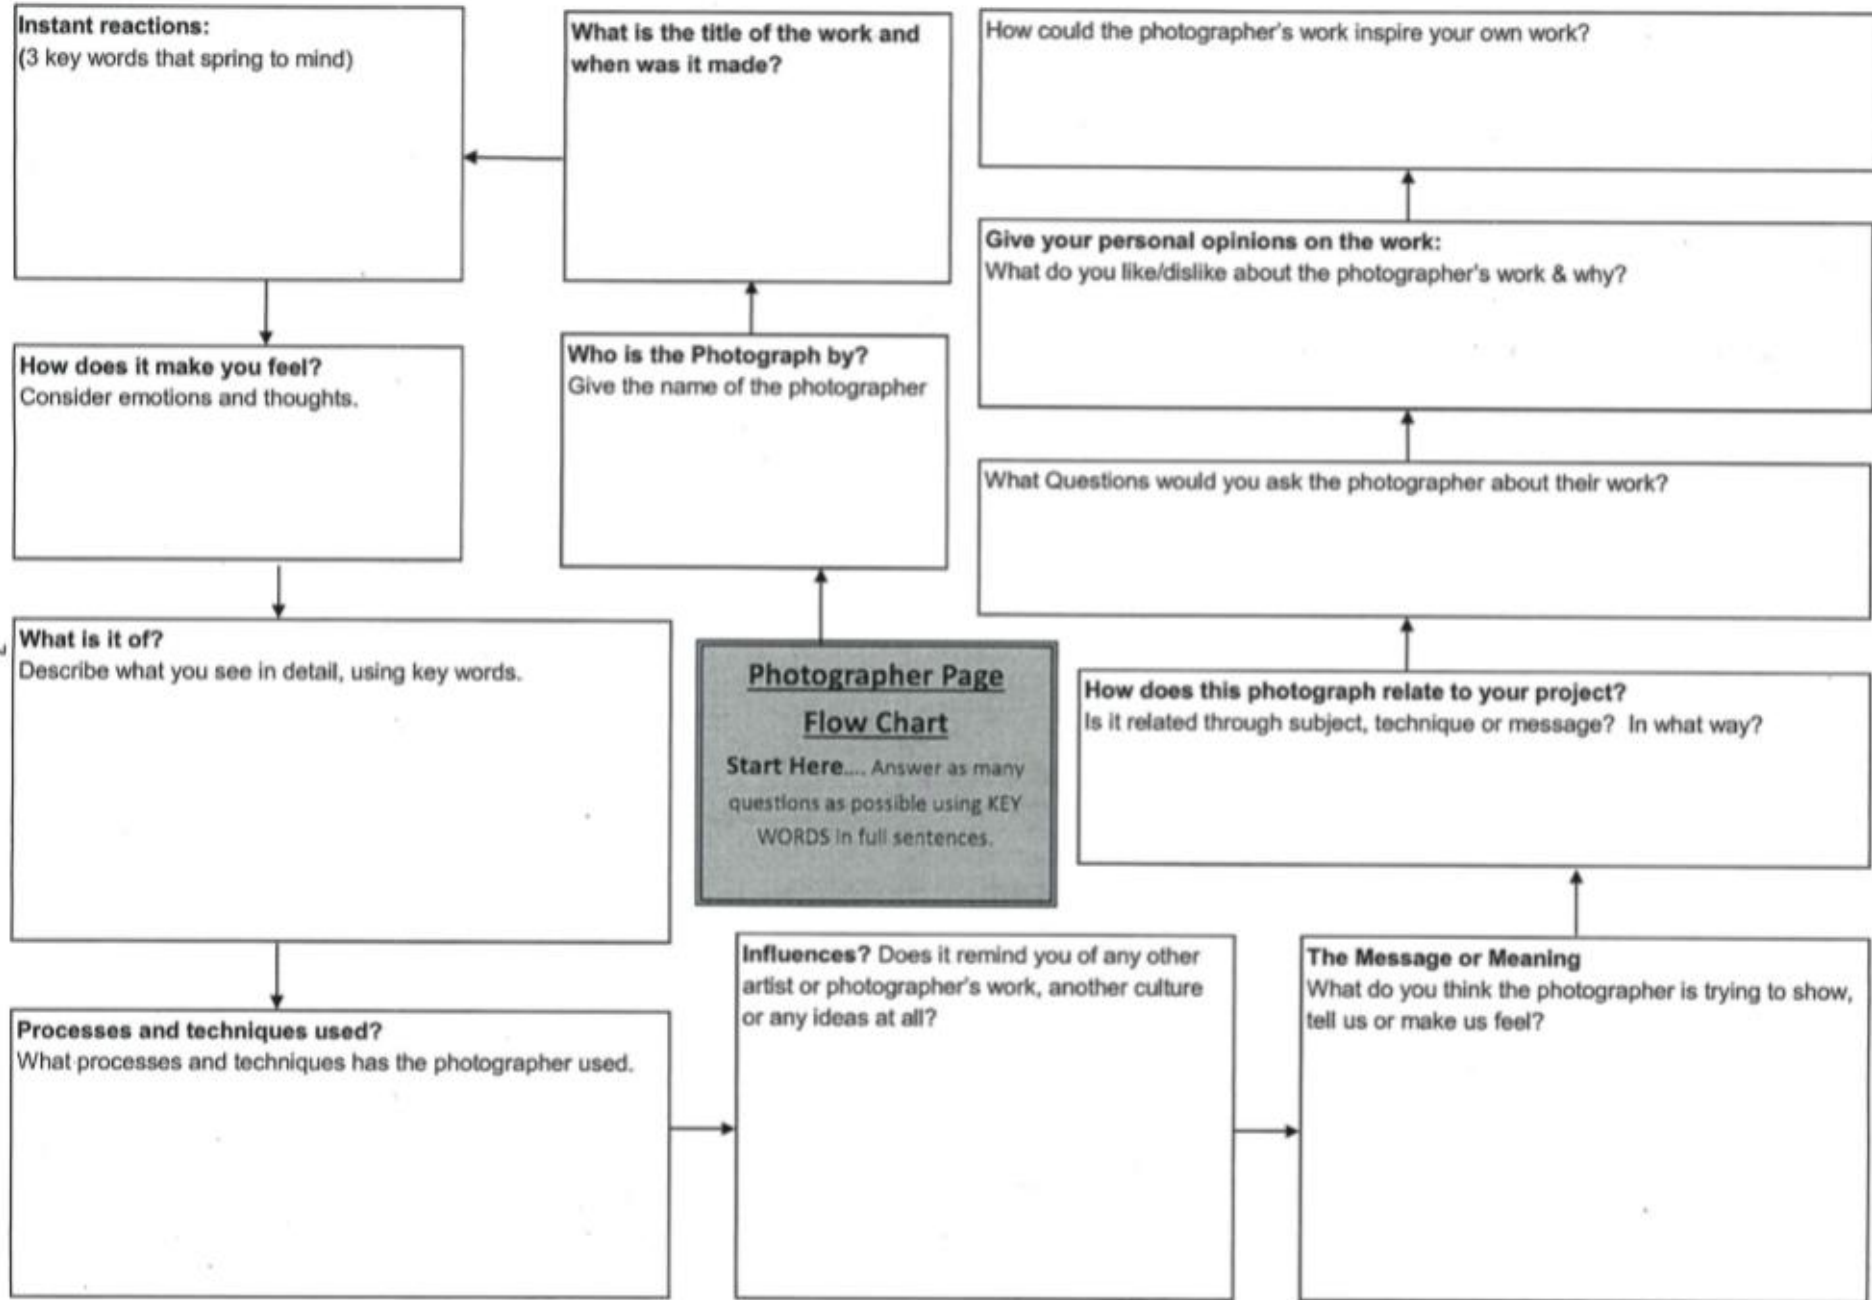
Photographer Page
Flow Chart
Start Here.... Answer as many questions as possible using KEY WORDS in full sentences.

Who is the Photograph by?
Give the name of the photographer

What is the title of the work and when was it made?

Instant reactions:
(3 key words that spring to mind)

How does it make you feel?
Consider emotions and thoughts.

What is it of?
Describe what you see in detail, using key words.

Processes and techniques used?
What processes and techniques has the photographer used.

Influences? Does it remind you of any other artist or photographer's work, another culture or any ideas at all?

The Message or Meaning
What do you think the photographer is trying to show, tell us or make us feel?

How does this photograph relate to your project?
Is it related through subject, technique or message? In what way?

What Questions would you ask the photographer about their work?

Give your personal opinions on the work:
What do you like/dislike about the photographer's work & why?

How could the photographer's work inspire your own work?